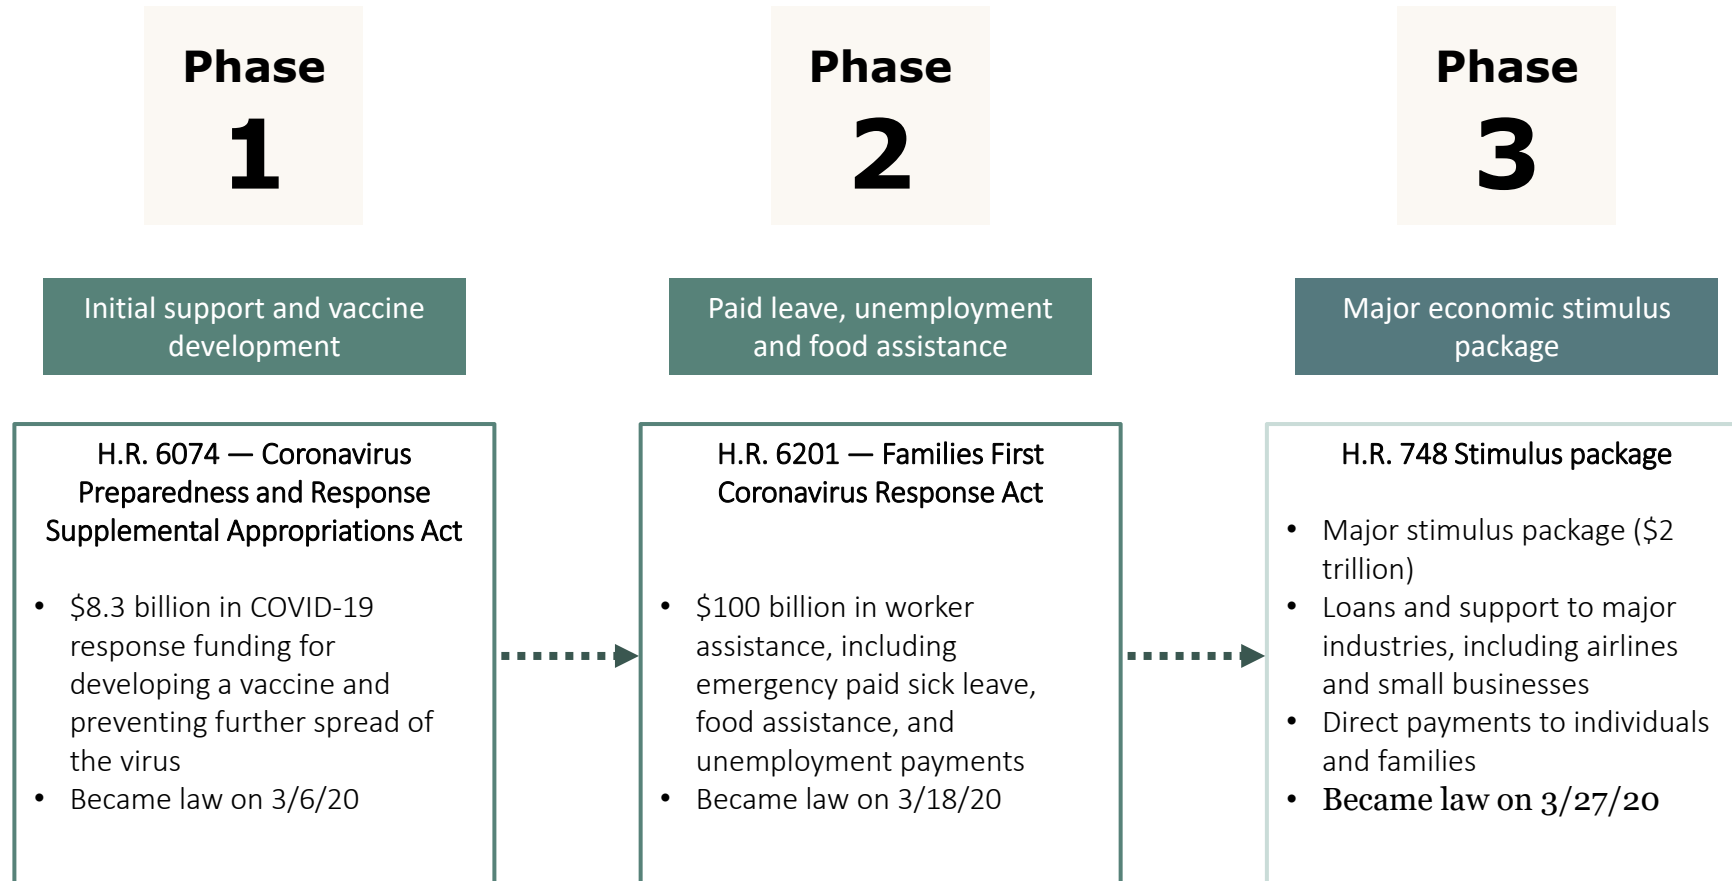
Phase
1

Initial support and vaccine development

H.R. 6074 — Coronavirus Preparedness and Response Supplemental Appropriations Act

- \$8.3 billion in COVID-19 response funding for developing a vaccine and preventing further spread of the virus
- Became law on 3/6/20

Phase
2

Paid leave, unemployment and food assistance

H.R. 6201 — Families First Coronavirus Response Act

- \$100 billion in worker assistance, including emergency paid sick leave, food assistance, and unemployment payments
- Became law on 3/18/20

Phase
3

Major economic stimulus package

H.R. 748 Stimulus package

- Major stimulus package (\$2 trillion)
- Loans and support to major industries, including airlines and small businesses
- Direct payments to individuals and families
- Became law on 3/27/20